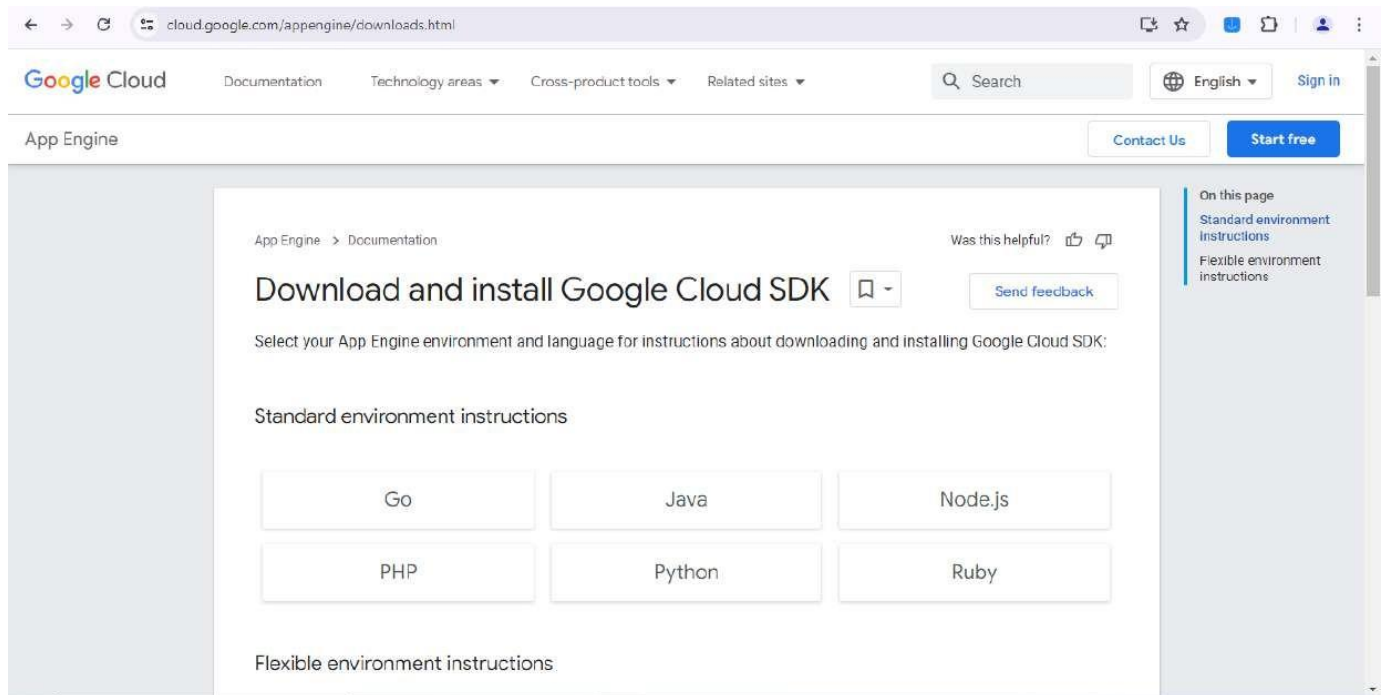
cloud.google.com/appengine/downloads.html

Google Cloud Documentation Technology areas ▾ Cross-product tools ▾ Related sites ▾ Search English ▾ Sign in

App Engine Contact Us Start free

App Engine > Documentation

Was this helpful?

Download and install Google Cloud SDK

Send feedback

Select your App Engine environment and language for instructions about downloading and installing Google Cloud SDK:

Standard environment instructions

| Go | Java | Node.js |
|---|---|---|
| PHP | Python | Ruby |

Flexible environment instructions

On this page
Standard environment instructions
Flexible environment instructions